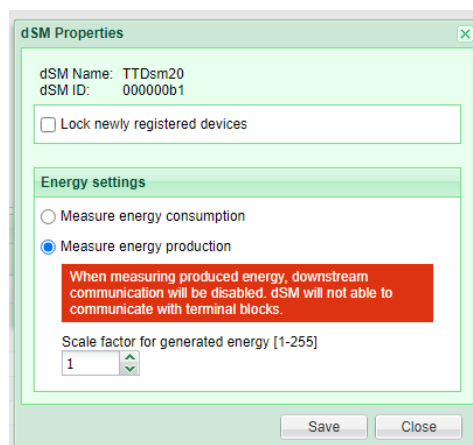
dSM Properties

dSM Name: TTDsm20
dSM ID: 000000b1

Lock newly registered devices

Energy settings

Measure energy consumption

Measure energy production

When measuring produced energy, downstream communication will be disabled. dSM will not able to communicate with terminal blocks.

Scale factor for generated energy [1-255]

1

Save

Close